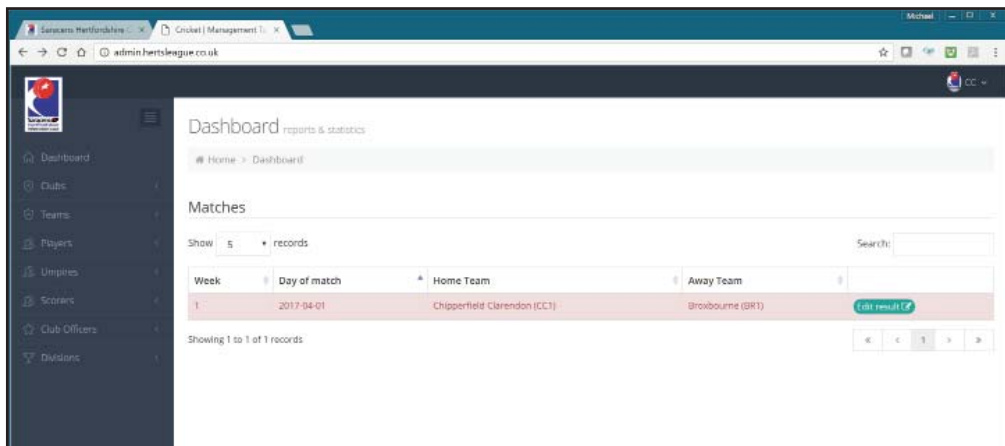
Saracens Hertfordshire C ×
Cricket | Management T ×
Michael
admin.hertsleague.co.uk
CC
Dashboard
Clubs
Teams
Players
Umpires
Scorers
Club Officers
Divisions
Dashboard reports & statistics
Home > Dashboard
Matches
Show 5 records
Search:

| Week | Day of match | Home Team | Away Team | |
|---|---|---|---|---|
| 1 | 2017-04-01 | Chipperfield Clarendon (CC1) | Broxbourne (BR1) | Edit result |

Showing 1 to 1 of 1 records
« ‹ 1 › »